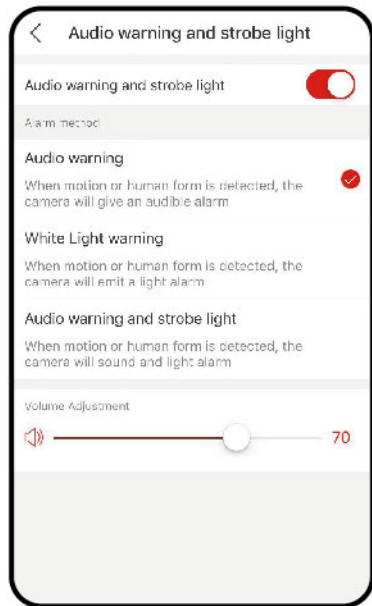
Audio warning and strobe light

Audio warning and strobe light

Alarm method

Audio warning

When motion or human form is detected, the camera will give an audible alarm

White Light warning

When motion or human form is detected, the camera will emit a light alarm

Audio warning and strobe light

When motion or human form is detected, the camera will sound and light alarm

Volume Adjustment

70